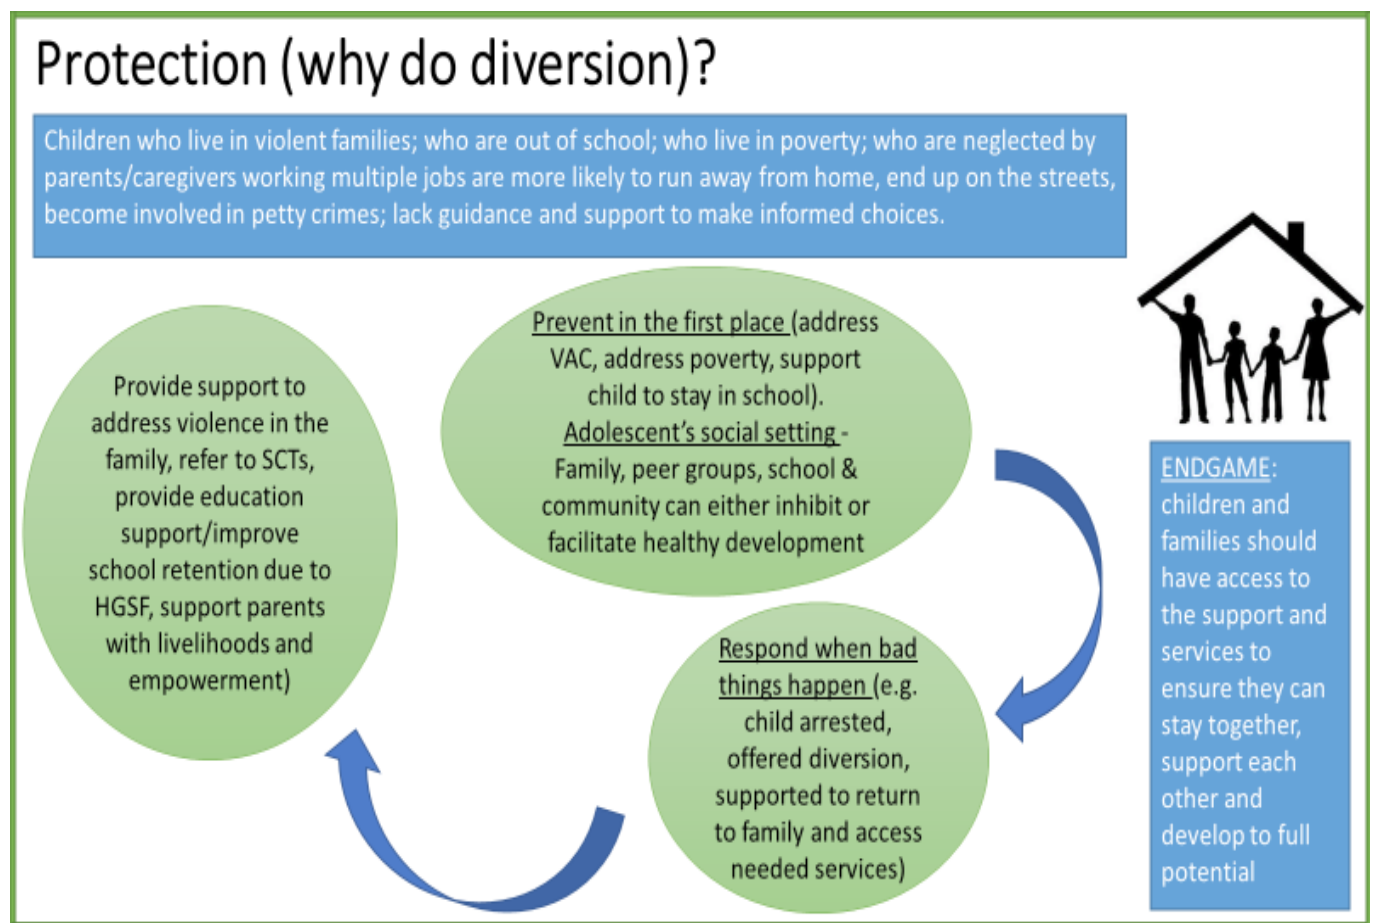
Protection (why do diversion)?

Children who live in violent families; who are out of school; who live in poverty; who are neglected by parents/caregivers working multiple jobs are more likely to run away from home, end up on the streets, become involved in petty crimes; lack guidance and support to make informed choices.

Prevent in the first place (address VAC, address poverty, support child to stay in school). Adolescent's social setting - Family, peer groups, school & community can either inhibit or facilitate healthy development

Respond when bad things happen (e.g. child arrested, offered diversion, supported to return to family and access needed services)

Provide support to address violence in the family, refer to SCTs, provide education support/improve school retention due to HGSF, support parents with livelihoods and empowerment)

ENDGAME: children and families should have access to the support and services to ensure they can stay together, support each other and develop to full potential